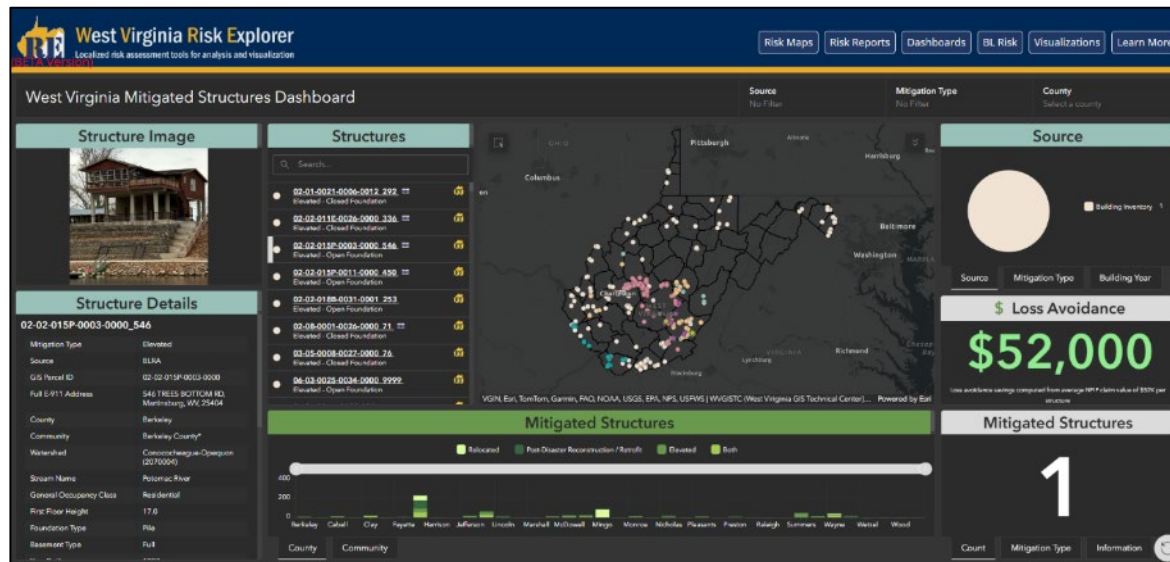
RE West Virginia Risk Explorer
Localized risk assessment tools for analysis and visualization
BETA Version

Risk Maps | Risk Reports | Dashboards | BL Risk | Visualizations | Learn More

West Virginia Mitigated Structures Dashboard

Source
No Filter

Mitigation Type
No Filter

County
Select a county

Structure Image

Structure Details

02-02-015P-0003-0000_546

| | |
|---|---|
| Mitigation Type | Elevated |
| Source | BLRA |
| GIS Parcel ID | 02-02-015P-0003-0000 |
| Full E-911 Address | 546 TREES BOTTOM RD, Martinsburg, WV, 25404 |
| County | Berkeley |
| Community | Berkeley County* |
| Watershed | Conococheague-Opequon (2070004) |
| Stream Name | Potomac River |
| General Occupancy Class | Residential |
| First Floor Height | 17.6 |
| Foundation Type | Pile |
| Basement Type | Full |

Structures

Search...

02-01-0021-0006-0012_292
Elevated - Closed Foundation

02-02-011E-0026-0000_336
Elevated - Closed Foundation

02-02-015P-0003-0000_546
Elevated - Open Foundation

02-02-015P-0011-0000_450
Elevated - Open Foundation

02-02-018B-0031-0001_253
Elevated - Closed Foundation

02-08-0001-0026-0000_71
Elevated - Closed Foundation

03-05-0008-0027-0000_76
Elevated - Closed Foundation

06-03-0025-0034-0000_9999
Elevated - Open Foundation

Pittsburgh
Altoona
Harrisburg
Columbus
OHIO
Baltimore
Washington
MARYLAND
Charleston
Richmond
Lynchburg
Blacksburg

VGIN, Esri, TomTom, Garmin, FAO, NOAA, USGS, EPA, NPS, USFWS | WVGISTC (West Virginia GIS Technical Center)... Powered by Esri

Mitigated Structures

Relocated | Post-Disaster Reconstruction / Retrofit | Elevated | Both

400
200
0

Berkeley Cabell Clay Fayette Harrison Jefferson Lincoln Marshall McDowell Mingo Monroe Nicholas Pleasants Preston Raleigh Summers Wayne Wetzel Wood

County | Community

Source

Building Inventory 1

Source | Mitigation Type | Building Year

$ Loss Avoidance

$52,000

Loss avoidance savings computed from average NFIP claim value of $52K per structure

Mitigated Structures

1

Count | Mitigation Type | Information